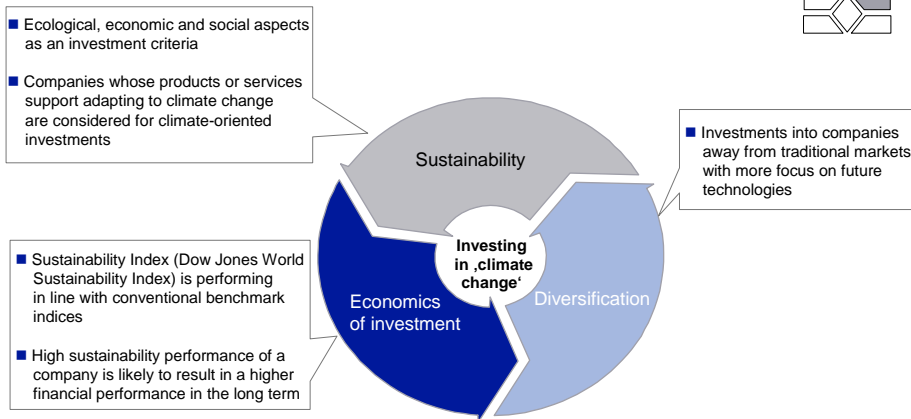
Ecological, economic and social aspects as an investment criteria

Companies whose products or services support adapting to climate change are considered for climate-oriented investments

Investments into companies away from traditional markets with more focus on future technologies

Sustainability

Investing in ‚climate change‘

Economics of investment

Diversification

Sustainability Index (Dow Jones World Sustainability Index) is performing in line with conventional benchmark indices

High sustainability performance of a company is likely to result in a higher financial performance in the long term